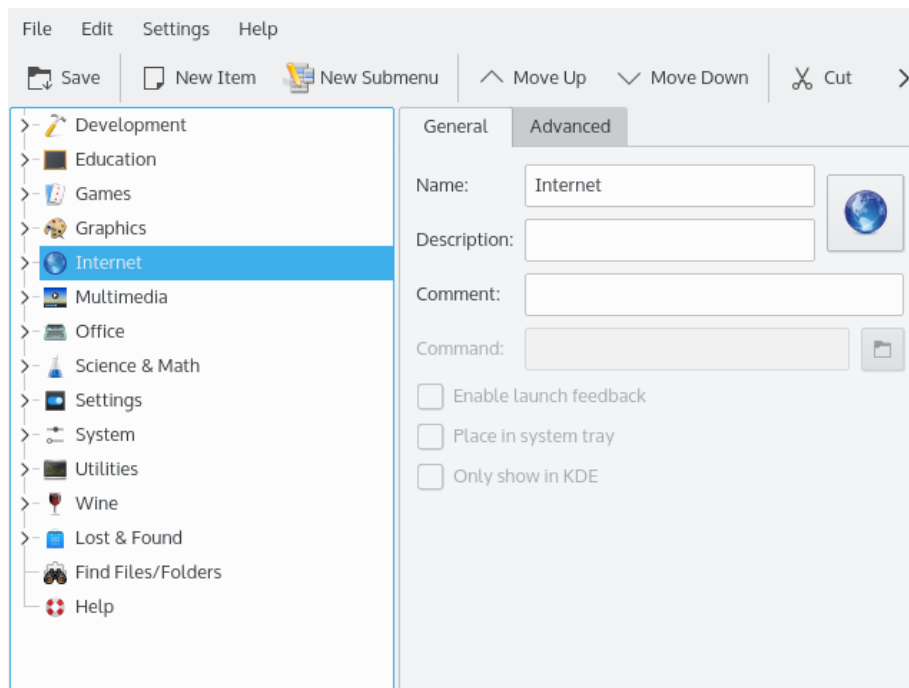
File Edit Settings Help

Save New Item New Submenu Move Up Move Down Cut

Development
Education
Games
Graphics
Internet
Multimedia
Office
Science & Math
Settings
System
Utilities
Wine
Lost & Found
Find Files/Folders
Help

General Advanced

Name: Internet
Description:
Comment:
Command:

Enable launch feedback
Place in system tray
Only show in KDE